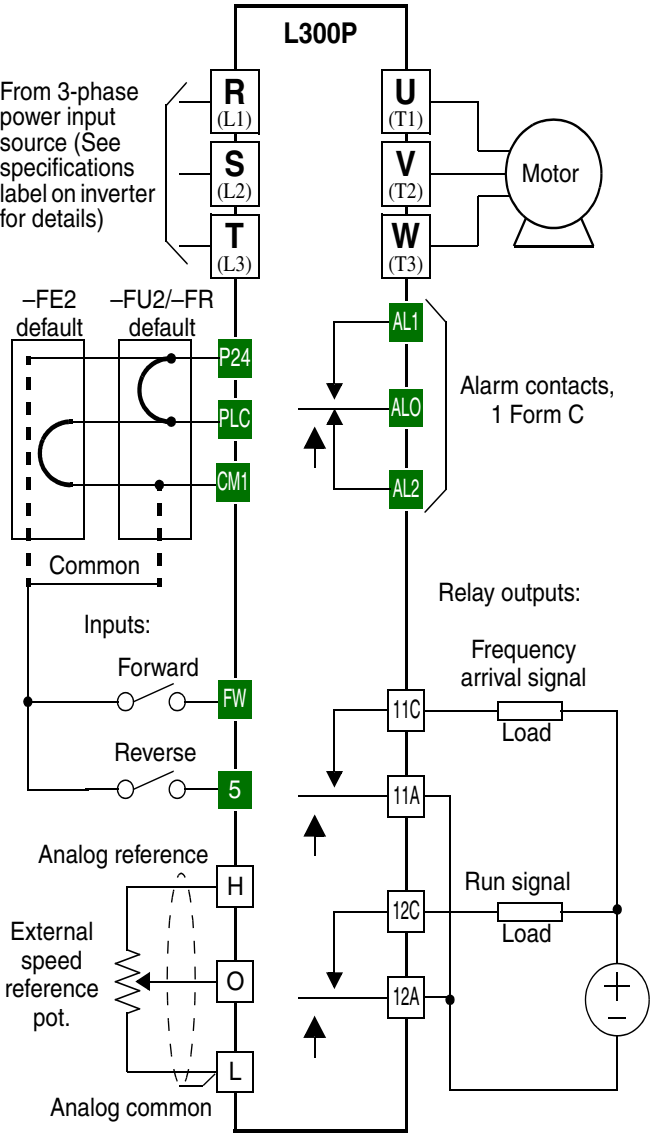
L300P

From 3-phase power input source (See specifications label on inverter for details)

R
(L1)
S
(L2)
T
(L3)

U
(T1)
V
(T2)
W
(T3)

Motor

–FE2 default

–FU2/–FR default

P24
PLC
CM1

AL1
ALO
AL2

Alarm contacts, 1 Form C

Common

Relay outputs:

Inputs:

Forward
FW

Frequency arrival signal

Load

11C

Reverse
5

11A

Analog reference
H

Run signal

12C

Load

External speed reference pot.

O

12A

+
–

L

Analog common